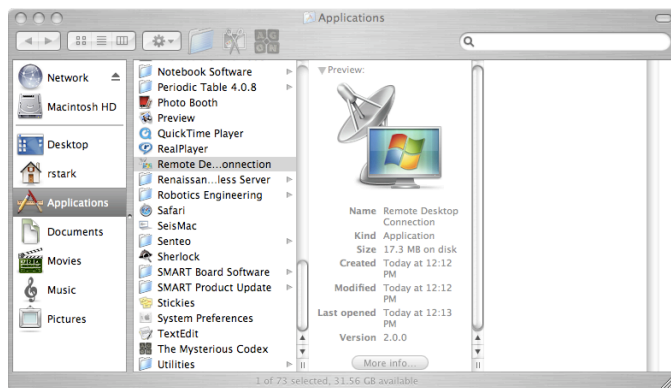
Applications

Network
Macintosh HD
Desktop
rstark
Applications
Documents
Movies
Music
Pictures

Notebook Software
Periodic Table 4.0.8
Photo Booth
Preview
QuickTime Player
RealPlayer
Remote De...onnection
Renaissan...less Server
Robotics Engineering
Safari
SeisMac
Senteo
Sherlock
SMART Board Software
SMART Product Update
Stickies
System Preferences
TextEdit
The Mysterious Codex
Utilities

Preview:

Name Remote Desktop Connection
Kind Application
Size 17.3 MB on disk
Created Today at 12:12 PM
Modified Today at 12:12 PM
Last opened Today at 12:13 PM
Version 2.0.0

More info...

1 of 73 selected, 31.56 GB available